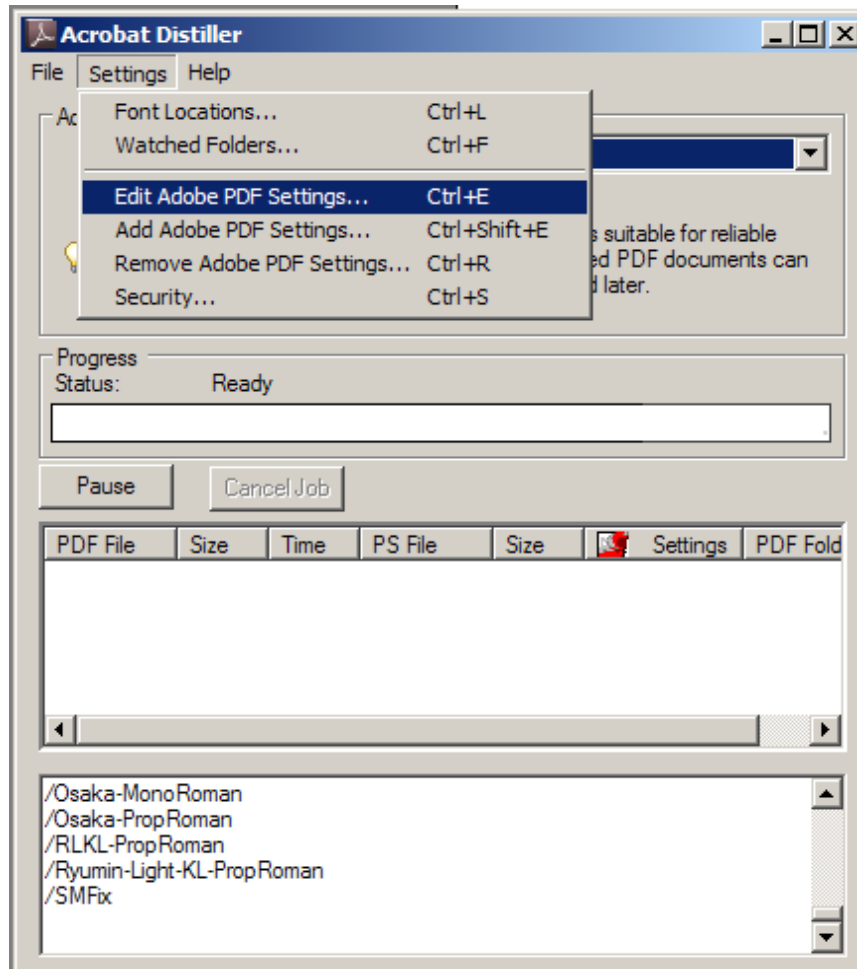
Acrobat Distiller

File Settings Help

Ac

Font Locations... Ctrl+L
Watched Folders... Ctrl+F
Edit Adobe PDF Settings... Ctrl+E
Add Adobe PDF Settings... Ctrl+Shift+E
Remove Adobe PDF Settings... Ctrl+R
Security... Ctrl+S

s suitable for reliable
ed PDF documents can
d later.

Progress
Status: Ready

Pause
Cancel Job

| PDF File | Size | Time | PS File | Size | Settings | PDF Fold |
|---|---|---|---|---|---|---|

/Osaka-MonoRoman
/Osaka-PropRoman
/RLKL-PropRoman
/Ryumin-Light-KL-PropRoman
/SMFix